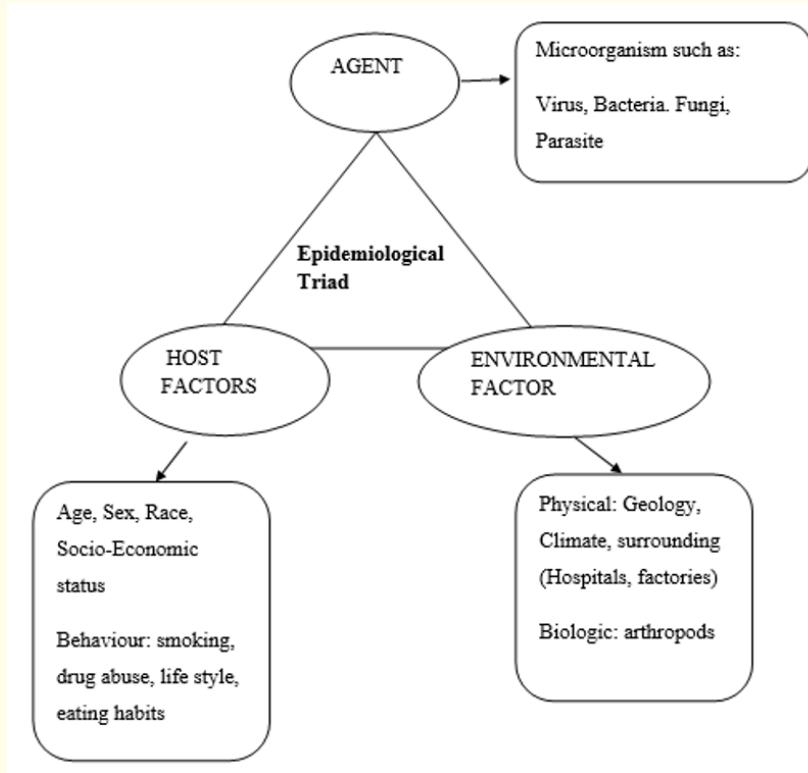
AGENT

Microorganism such as:

Virus, Bacteria. Fungi, Parasite

Epidemiological Triad

HOST FACTORS

ENVIRONMENTAL FACTOR

Age, Sex, Race, Socio-Economic status

Behaviour: smoking, drug abuse, life style, eating habits

Physical: Geology, Climate, surrounding (Hospitals, factories)

Biologic: arthropods